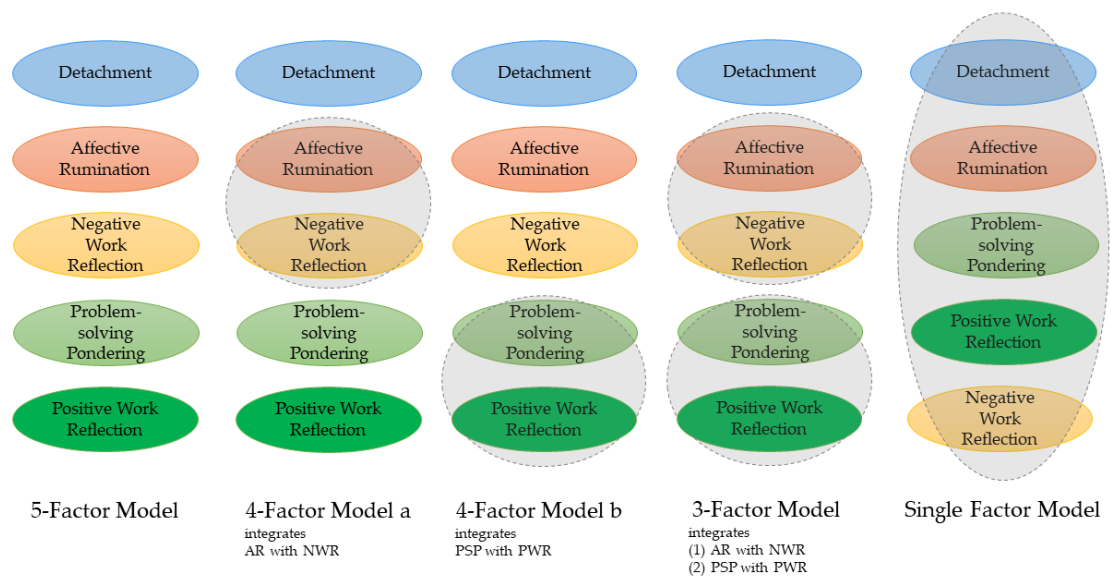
Detachment
Affective Rumination
Negative Work Reflection
Problem-solving Pondering
Positive Work Reflection
5-Factor Model

Detachment
Affective Rumination
Negative Work Reflection
Problem-solving Pondering
Positive Work Reflection
4-Factor Model a
integrates
AR with NWR

Detachment
Affective Rumination
Negative Work Reflection
Problem-solving Pondering
Positive Work Reflection
4-Factor Model b
integrates
PSP with PWR

Detachment
Affective Rumination
Negative Work Reflection
Problem-solving Pondering
Positive Work Reflection
3-Factor Model
integrates
(1) AR with NWR
(2) PSP with PWR

Detachment
Affective Rumination
Problem-solving Pondering
Positive Work Reflection
Negative Work Reflection
Single Factor Model